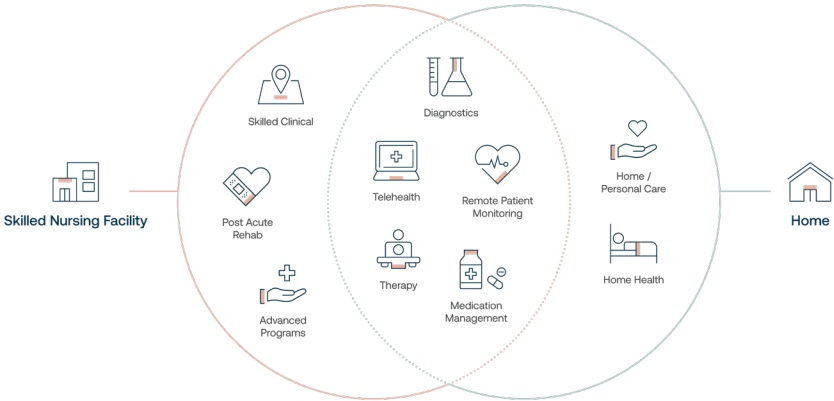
Skilled Nursing Facility

Skilled Clinical

Post Acute Rehab

Advanced Programs

Diagnostics

Telehealth

Remote Patient Monitoring

Therapy

Medication Management

Home / Personal Care

Home Health

Home